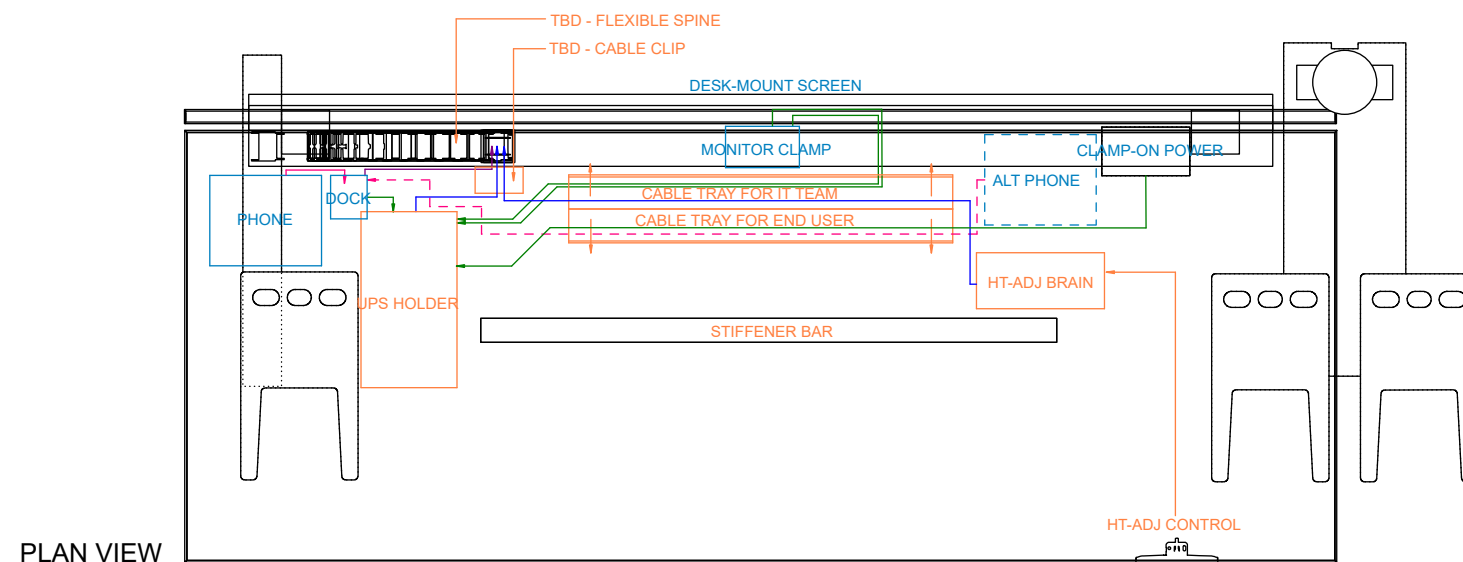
TBD - FLEXIBLE SPINE

TBD - CABLE CLIP

DESK-MOUNT SCREEN

MONITOR CLAMP

CLAMP-ON POWER

ALT PHONE

PHONE

DOCK

CABLE TRAY FOR IT TEAM

CABLE TRAY FOR END USER

HT-ADJ BRAIN

UPS HOLDER

STIFFENER BAR

HT-ADJ CONTROL

PLAN VIEW